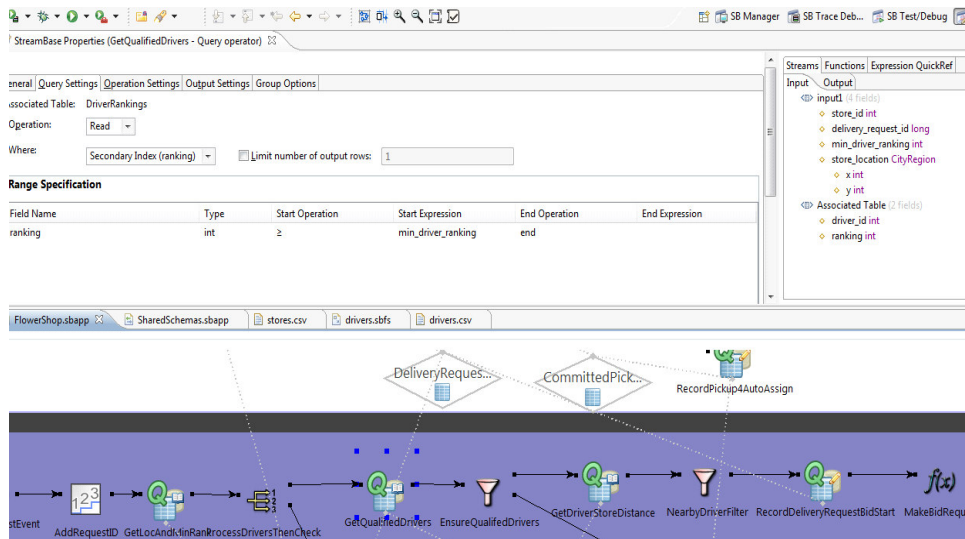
SB Manager SB Trace Deb... SB Test/Debug

StreamBase Properties (GetQualifiedDrivers - Query operator)

eneral Query Settings Operation Settings Output Settings Group Options

ssociated Table: DriverRankings

Operation: Read

Where: Secondary Index (ranking) Limit number of output rows: 1

Range Specification

| Field Name | Type | Start Operation | Start Expression | End Operation | End Expression |
|---|---|---|---|---|---|
| ranking | int | ≥ | min_driver_ranking | end | |

Streams Functions Expression QuickRef

Input Output

input1 (4 fields)
store_id int
delivery_request_id long
min_driver_ranking int
store_location CityRegion
x int
y int
Associated Table (2 fields)
driver_id int
ranking int

FlowerShop.sbapp SharedSchemas.sbapp stores.csv drivers.sbfs drivers.csv

DeliveryReques... CommittedPick... RecordPickup4AutoAssign

stEvent AddRequestID GetLocAndMinRank ProcessDriversThenCheck GetQualifiedDrivers EnsureQualifedDrivers GetDriverStoreDistance NearbyDriverFilter RecordDeliveryRequestBidStart MakeBidRequ

1 2 3